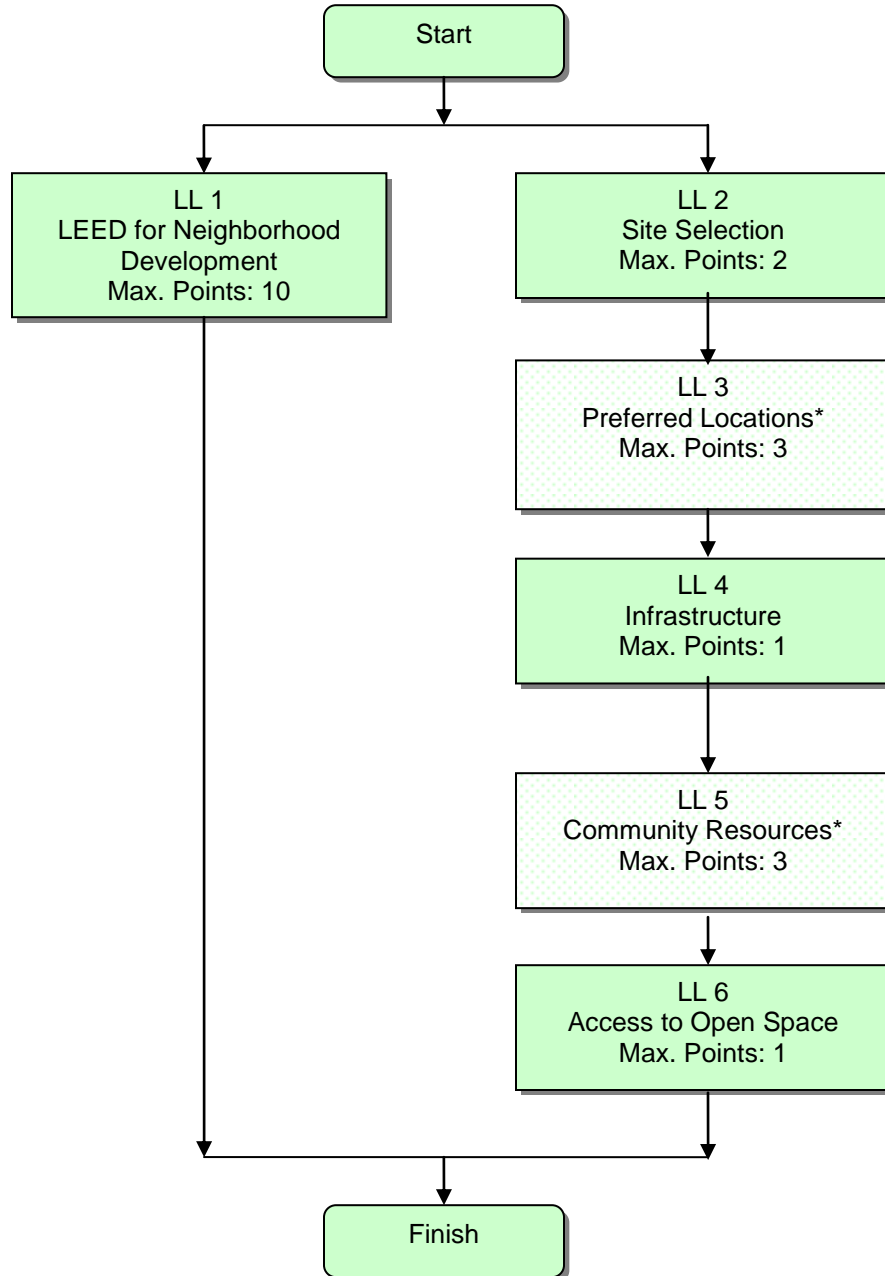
Start

LL 1
LEED for Neighborhood Development
Max. Points: 10

LL 2
Site Selection
Max. Points: 2

LL 3
Preferred Locations*
Max. Points: 3

LL 4
Infrastructure
Max. Points: 1

LL 5
Community Resources*
Max. Points: 3

LL 6
Access to Open Space
Max. Points: 1

Finish